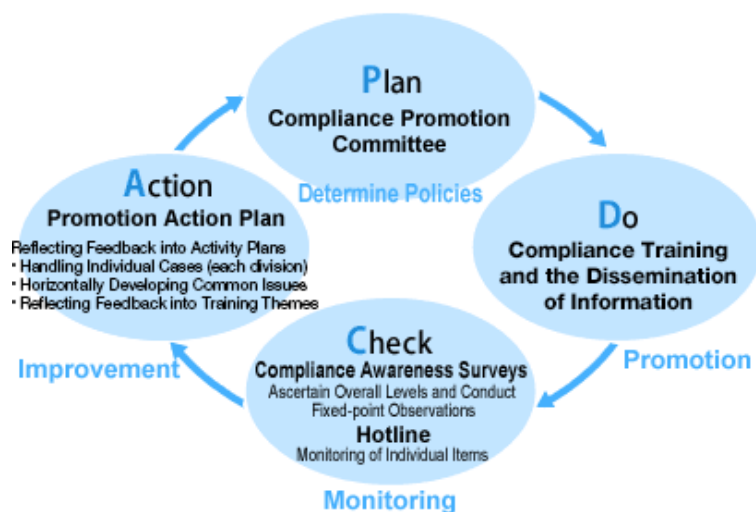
Plan
Compliance Promotion Committee

Determine Policies

Do
Compliance Training and the Dissemination of Information

Promotion

Check
Compliance Awareness Surveys
Ascertain Overall Levels and Conduct Fixed-point Observations
Hotline
Monitoring of Individual Items

Monitoring

Improvement

Action
Promotion Action Plan
Reflecting Feedback into Activity Plans
・Handling Individual Cases (each division)
・Horizontally Developing Common Issues
・Reflecting Feedback into Training Themes